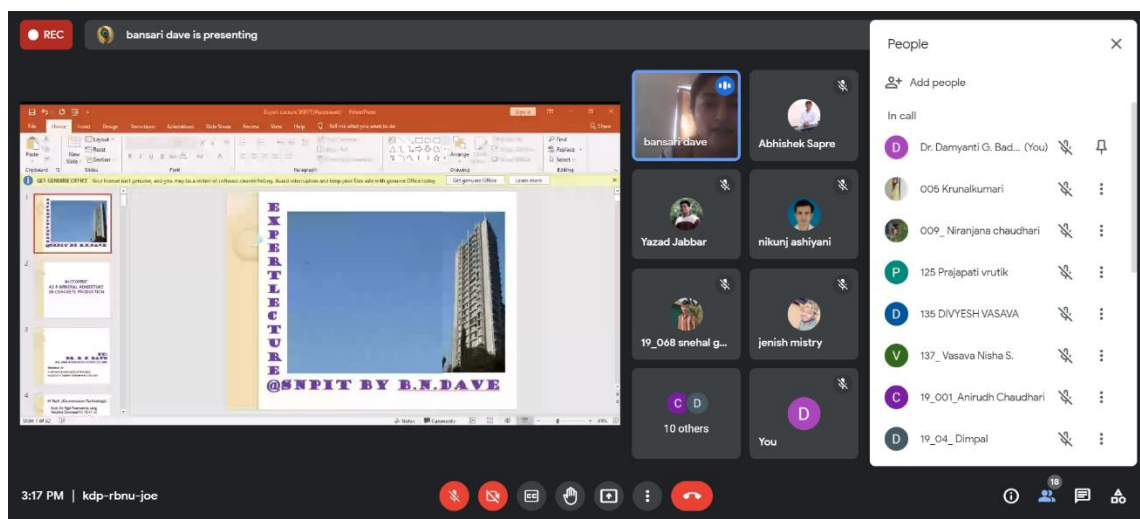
REC

bansari dave is presenting

Expert Lecture SNPIT [Autosaved] - PowerPoint

File Home Insert Design Transitions Animations Slide Show Review View Help Tell me what you want to do

Paste New Slide Layout Reset Section

Clipboard Slides Font Paragraph Drawing Editing

Find Replace Select

GET GENUINE OFFICE Your license isn't genuine, and you may be a victim of software counterfeiting. Avoid interruption and keep your files safe with genuine Office today. Get genuine Office Learn more

EXPERT LECTURE

@SNPIT BY B.N.DAVE

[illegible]
AS A MINERAL ADMIXTURE IN CONCRETE PRODUCTION

BY DR. B. N. DAVE

Slide 1 of 32

Notes Comments

bansari dave

Abhishek Sapre

Yazad Jabbar

nikunj ashiyani

19_068 snehal g...

jenish mistry

10 others

You

People

Add people

In call

Dr. Damyanti G. Bad... (You)

005 Krunalkumari

009_ Niranjana chaudhari

125 Prajapati vrutik

135 DIVYESH VASAVA

137_ Vasava Nisha S.

19_001_Anirudh Chaudhari

19_04_ Dimpal

3:17 PM | kdp-rbnu-joe

18